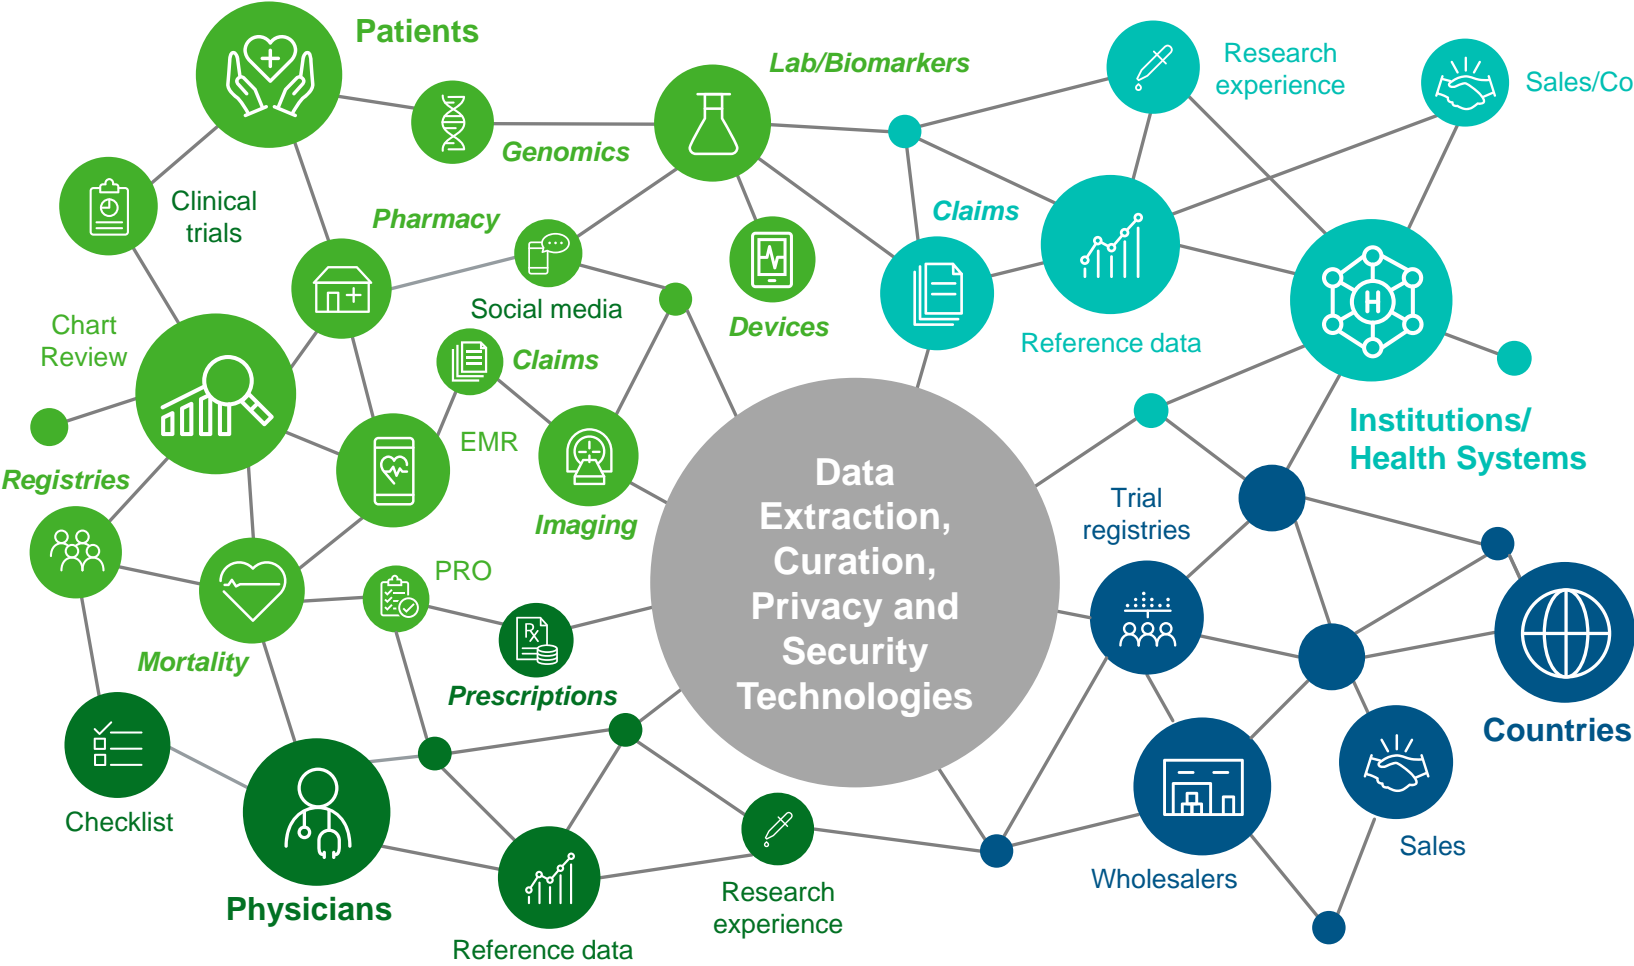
Patients

Lab/Biomarkers

Research experience

Sales/Co

Genomics

Clinical trials

Pharmacy

Claims

Social media

Devices

Reference data

Chart Review

Claims

EMR

Institutions/ Health Systems

Registries

Imaging

Data Extraction, Curation, Privacy and Security Technologies

Trial registries

PRO

Mortality

Prescriptions

Countries

Checklist

Physicians

Research experience

Wholesalers

Sales

Reference data